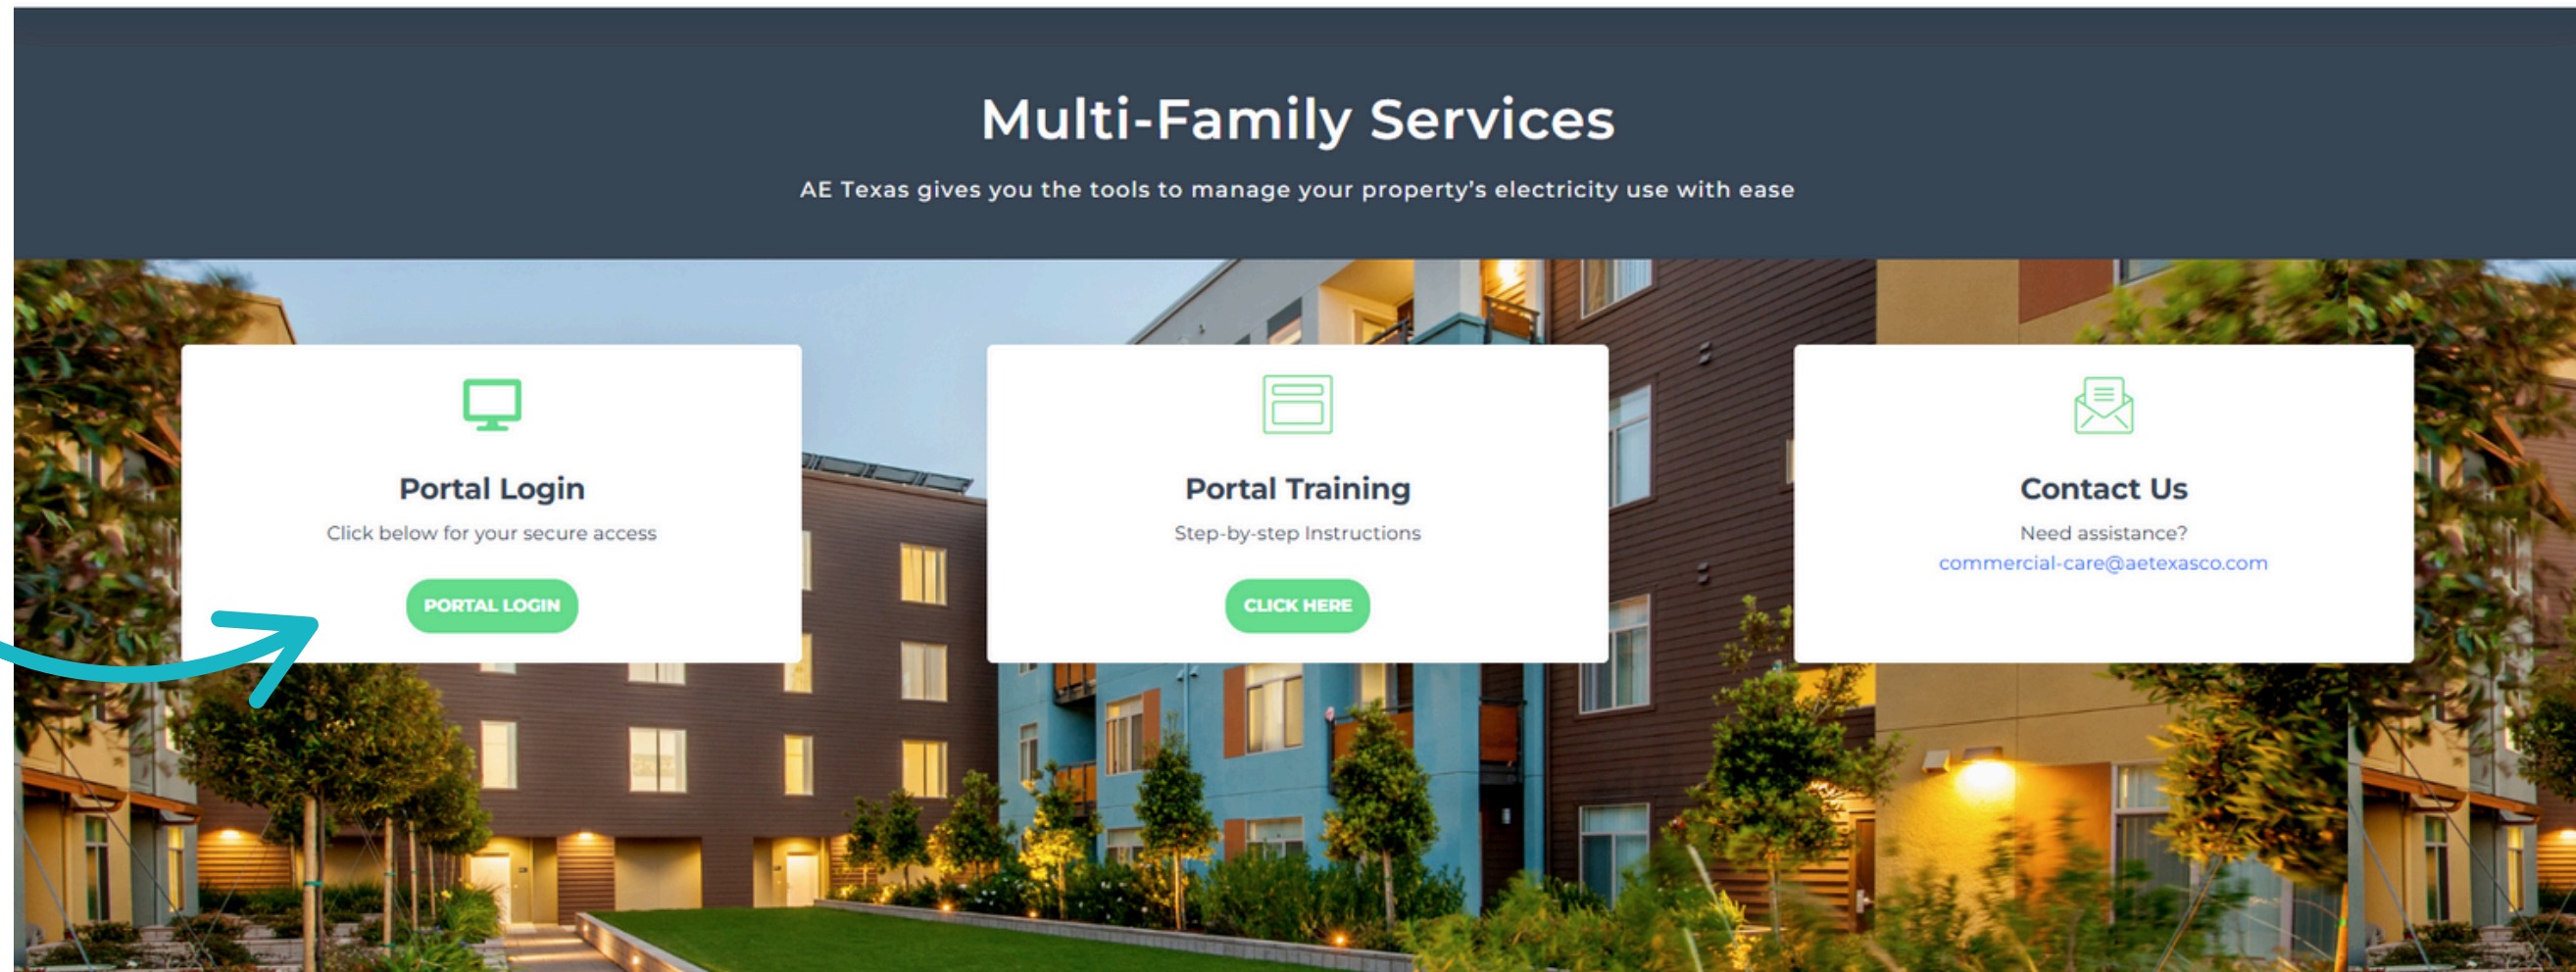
Multi-Family Services

AE Texas gives you the tools to manage your property's electricity use with ease

Portal Login

Click below for your secure access

PORTAL LOGIN

Portal Training

Step-by-step Instructions

CLICK HERE

Contact Us

Need assistance?

commercial-care@aetexasco.com